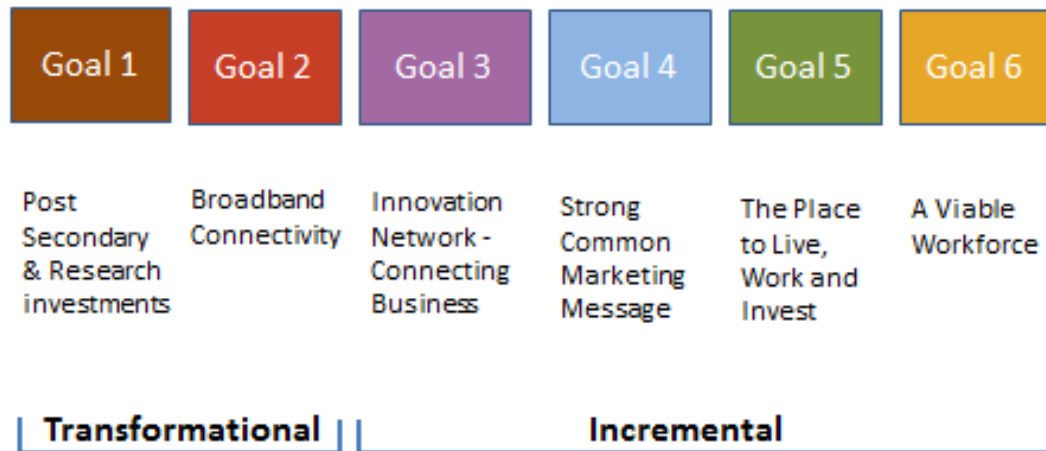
Goal 1

Goal 2

Goal 3

Goal 4

Goal 5

Goal 6

Post Secondary & Research investments

Broadband Connectivity

Innovation Network - Connecting Business

Strong Common Marketing Message

The Place to Live, Work and Invest

A Viable Workforce

Transformational

Incremental